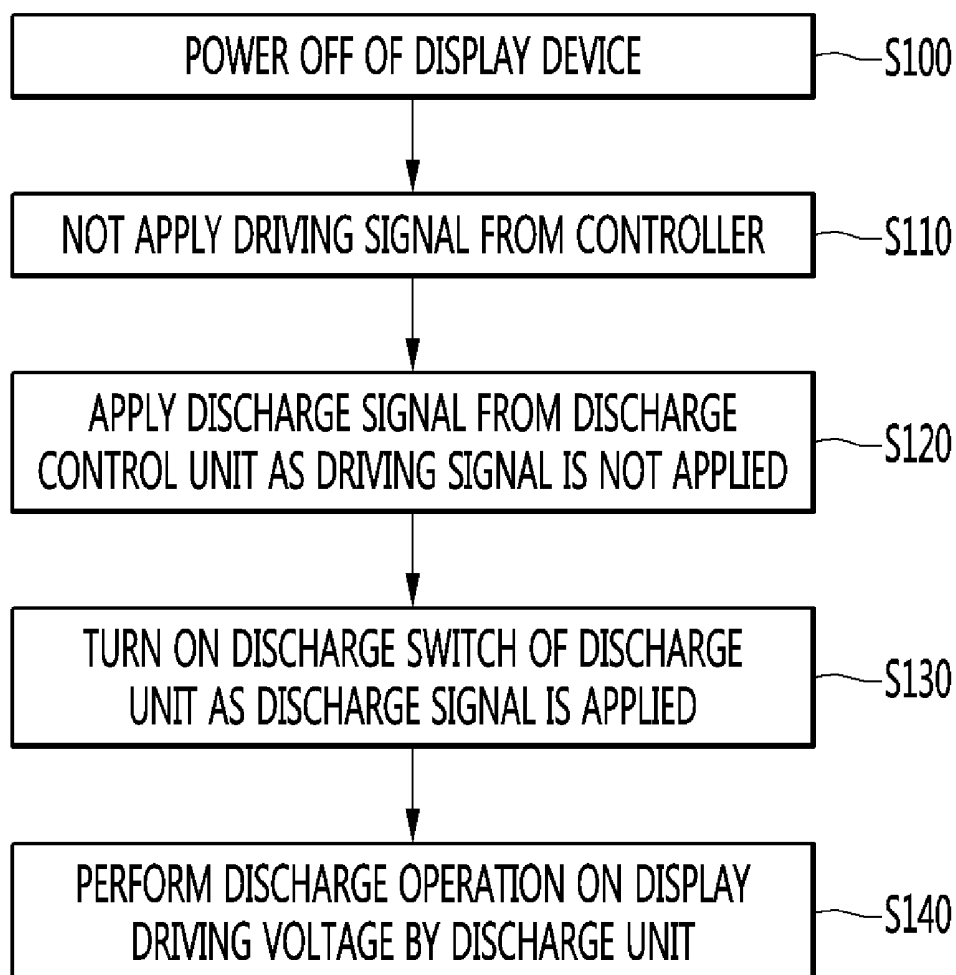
POWER OFF OF DISPLAY DEVICE

S100

NOT APPLY DRIVING SIGNAL FROM CONTROLLER

S110

APPLY DISCHARGE SIGNAL FROM DISCHARGE CONTROL UNIT AS DRIVING SIGNAL IS NOT APPLIED

S120

TURN ON DISCHARGE SWITCH OF DISCHARGE UNIT AS DISCHARGE SIGNAL IS APPLIED

S130

PERFORM DISCHARGE OPERATION ON DISPLAY DRIVING VOLTAGE BY DISCHARGE UNIT

S140